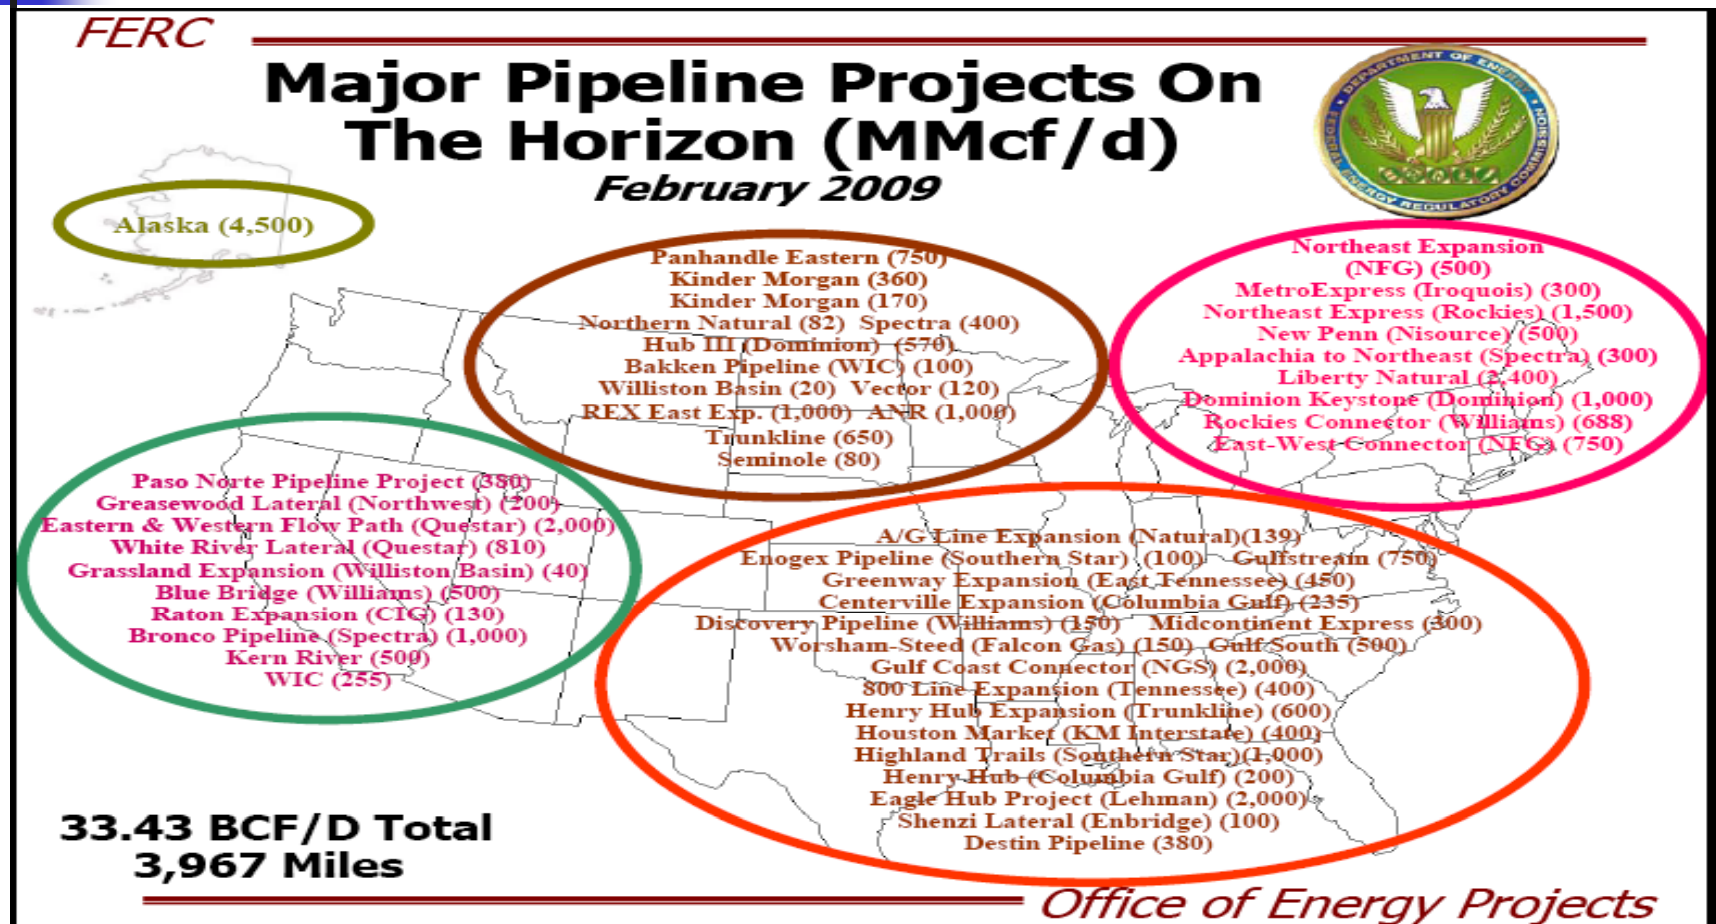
FERC

Major Pipeline Projects On The Horizon (MMcf/d)

February 2009

DEPARTMENT OF ENERGY FEDERAL ENERGY REGULATORY COMMISSION

Alaska (4,500)

Panhandle Eastern (750)
Kinder Morgan (360)
Kinder Morgan (170)
Northern Natural (82) Spectra (400)
Hub III (Dominion) (570)
Bakken Pipeline (WIC) (100)
Williston Basin (20) Vector (120)
REX East Exp. (1,000) ANR (1,000)
Trunkline (650)
Seminole (80)

Northeast Expansion (NFG) (500)
MetroExpress (Iroquois) (300)
Northeast Express (Rockies) (1,500)
New Penn (Nisource) (500)
Appalachia to Northeast (Spectra) (300)
Liberty Natural (2,400)
Dominion Keystone (Dominion) (1,000)
Rockies Connector (Williams) (688)
East-West Connector (NFG) (750)

Paso Norte Pipeline Project (380)
Greasewood Lateral (Northwest) (200)
Eastern & Western Flow Path (Questar) (2,000)
White River Lateral (Questar) (810)
Grassland Expansion (Williston Basin) (40)
Blue Bridge (Williams) (500)
Raton Expansion (CIG) (130)
Bronco Pipeline (Spectra) (1,000)
Kern River (500)
WIC (255)

A/G Line Expansion (Natural)(139)
Enogex Pipeline (Southern Star) (100) Gulfstream (750)
Greenway Expansion (East Tennessee) (450)
Centerville Expansion (Columbia Gulf) (235)
Discovery Pipeline (Williams) (150) Midcontinent Express (300)
Worsham-Steed (Falcon Gas) (150) Gulf South (500)
Gulf Coast Connector (NGS) (2,000)
800 Line Expansion (Tennessee) (400)
Henry Hub Expansion (Trunkline) (600)
Houston Market (KM Interstate) (400)
Highland Trails (Southern Star) (1,000)
Henry Hub (Columbia Gulf) (200)
Eagle Hub Project (Lehman) (2,000)
Shenzi Lateral (Enbridge) (100)
Destin Pipeline (380)

33.43 BCF/D Total
3,967 Miles

Office of Energy Projects